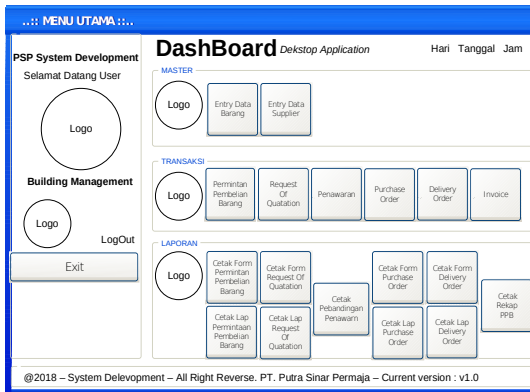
..:: MENU UTAMA ::..

PSP System Development
Selamat Datang User
Logo
Building Management
Logo
LogOut
Exit

DashBoard Dekstop Application
Hari Tanggal Jam

MASTER
Logo
Entry Data Barang
Entry Data Supplier

TRANSAKSI
Logo
Permintan Pembelian Barang
Request Of Quatation
Penawaran
Purchase Order
Delivery Order
Invoice

LAPORAN
Logo
Cetak Form Permintan Pembelian Barang
Cetak Form Request Of Quatation
Cetak Pebandingan Penawarn
Cetak Form Purchase Order
Cetak Form Delivery Order
Cetak Rekap PPB
Cetak Lap Permintaan Pembelian Barang
Cetak Lap Request Of Quatation
Cetak Lap Purchase Order
Cetak Lap Delivery Order

@2018 – System Delevopment – All Right Reverse. PT. Putra Sinar Permaja – Current version : v1.0